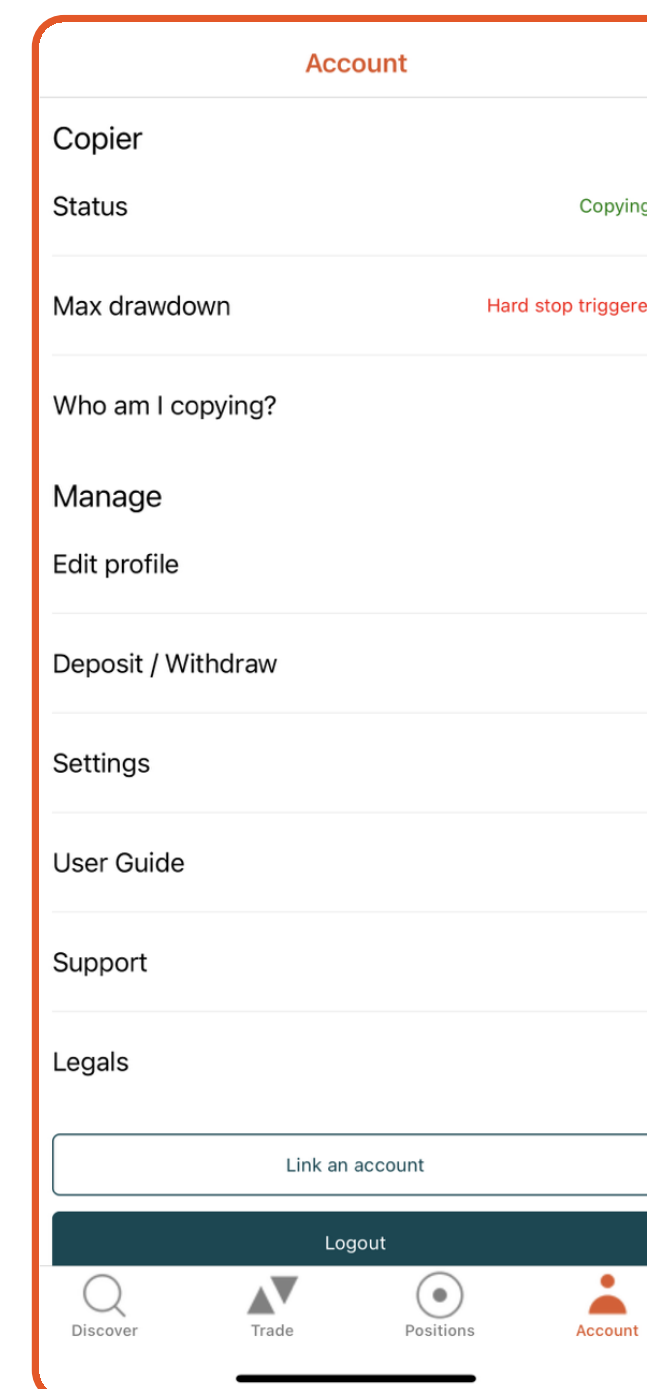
Account

Copier

Status Copyin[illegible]

Max drawdown Hard stop triggere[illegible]

Who am I copying?

Manage

Edit profile

Deposit / Withdraw

Settings

User Guide

Support

Legals

Link an account

Logout

Discover Trade Positions Account